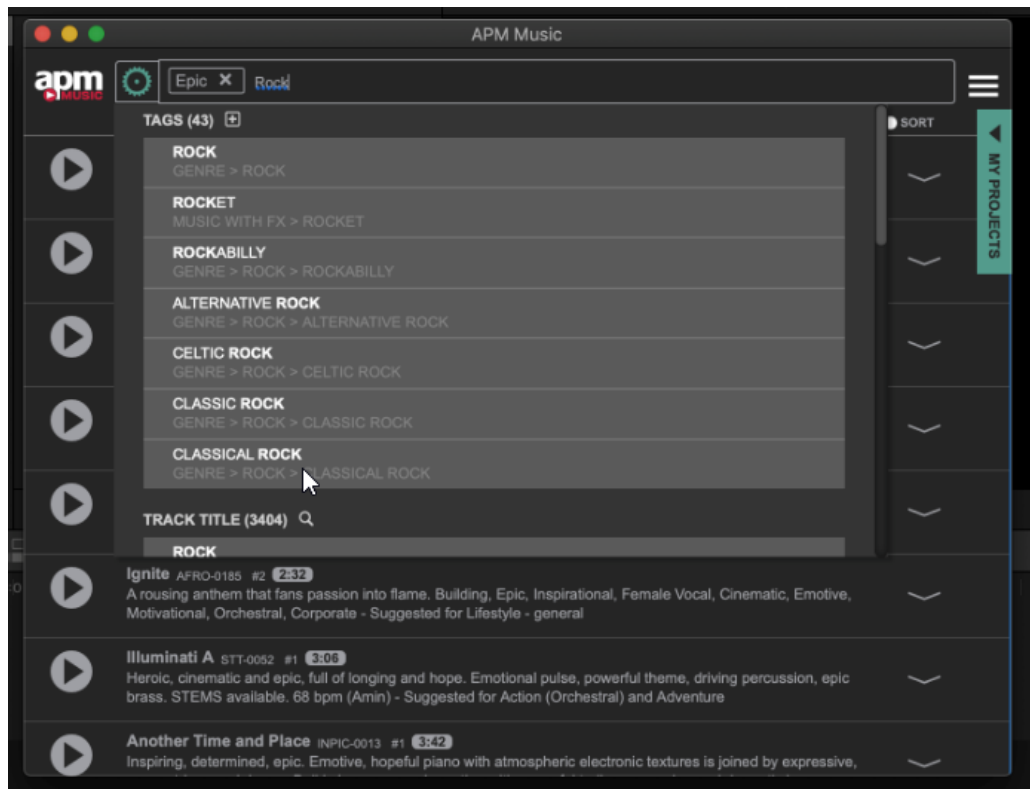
APM Music

apm MUSIC

Epic ✕ Rock

SORT

MY PROJECTS

TAGS (43)

ROCK
GENRE > ROCK

ROCKET
MUSIC WITH FX > ROCKET

ROCKABILLY
GENRE > ROCK > ROCKABILLY

ALTERNATIVE ROCK
GENRE > ROCK > ALTERNATIVE ROCK

CELTIC ROCK
GENRE > ROCK > CELTIC ROCK

CLASSIC ROCK
GENRE > ROCK > CLASSIC ROCK

CLASSICAL ROCK
GENRE > ROCK > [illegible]ASSICAL ROCK

TRACK TITLE (3404)

ROCK

Ignite AFRO-0185 #2 2:32
A rousing anthem that fans passion into flame. Building, Epic, Inspirational, Female Vocal, Cinematic, Emotive, Motivational, Orchestral, Corporate - Suggested for Lifestyle - general

Illuminati A STT-0052 #1 3:06
Heroic, cinematic and epic, full of longing and hope. Emotional pulse, powerful theme, driving percussion, epic brass. STEMS available. 68 bpm (Amin) - Suggested for Action (Orchestral) and Adventure

Another Time and Place INPIC-0013 #1 3:42
Inspiring, determined, epic. Emotive, hopeful piano with atmospheric electronic textures is joined by expressive, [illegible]